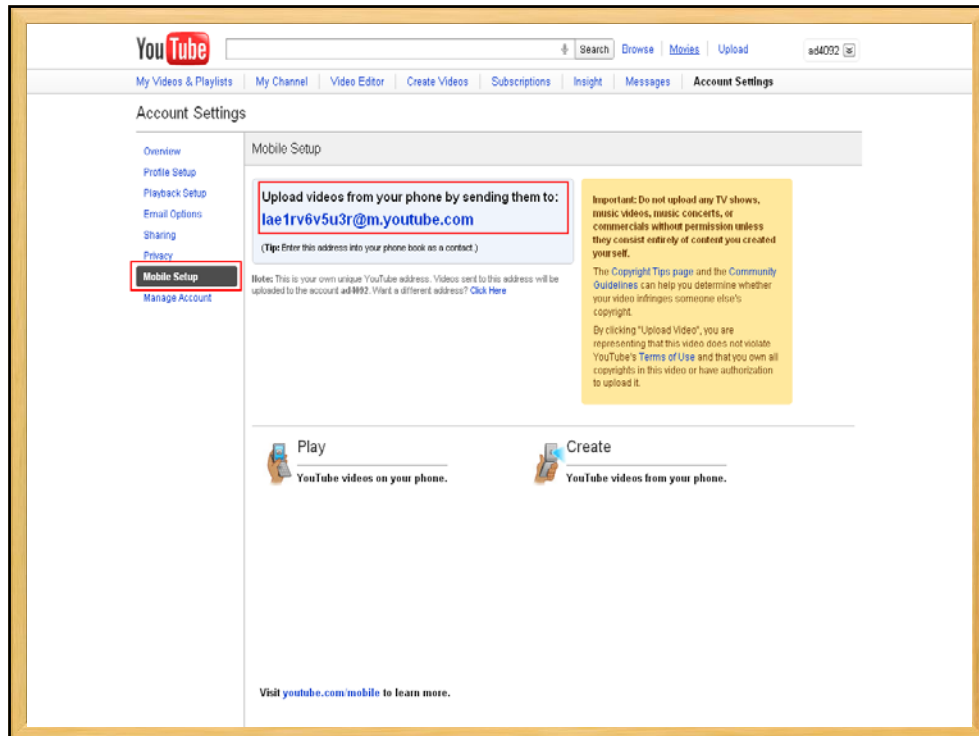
YouTube

Search | Browse | Movies | Upload

ad4092

My Videos & Playlists | My Channel | Video Editor | Create Videos | Subscriptions | Insight | Messages | Account Settings

Account Settings

Overview
Profile Setup
Playback Setup
Email Options
Sharing
Privacy
Mobile Setup
Manage Account

Mobile Setup

Upload videos from your phone by sending them to:
lae1rv6v5u3r@m.youtube.com

(Tip: Enter this address into your phone book as a contact.)

Note: This is your own unique YouTube address. Videos sent to this address will be uploaded to the account ad4092. Want a different address? Click Here

Important: Do not upload any TV shows, music videos, music concerts, or commercials without permission unless they consist entirely of content you created yourself.

The Copyright Tips page and the Community Guidelines can help you determine whether your video infringes someone else's copyright.

By clicking "Upload Video", you are representing that this video does not violate YouTube's Terms of Use and that you own all copyrights in this video or have authorization to upload it.

Play
YouTube videos on your phone.

Create
YouTube videos from your phone.

Visit youtube.com/mobile to learn more.